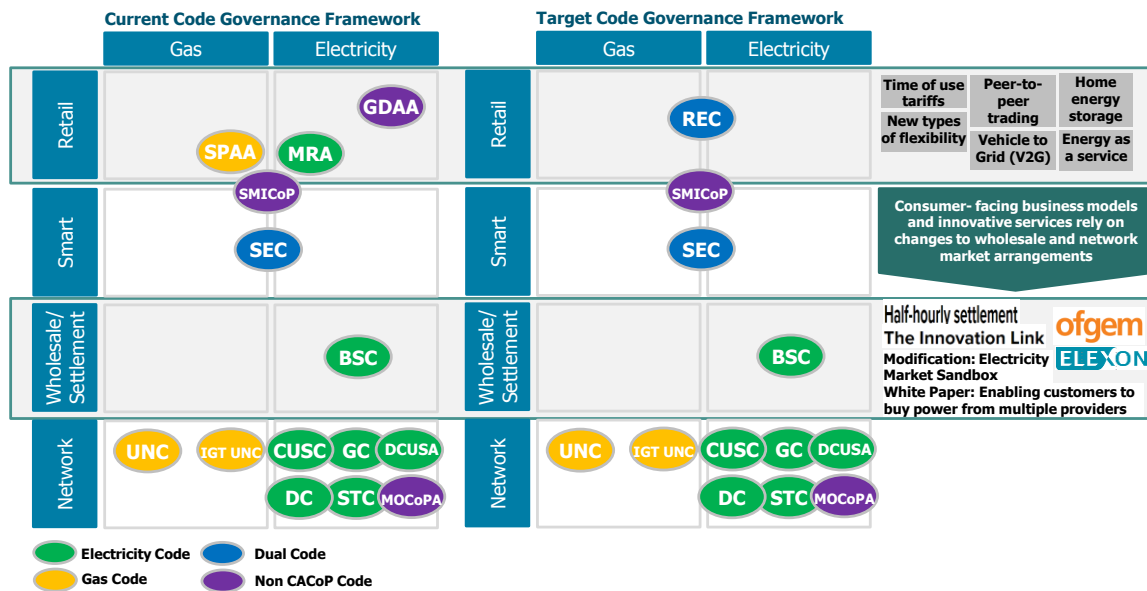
Current Code Governance Framework

Gas

Electricity

Retail

GDAA

SPAA

MRA

SMICoP

Smart

SEC

Wholesale/ Settlement

BSC

Network

UNC

IGT UNC

CUSC

GC

DCUSA

DC

STC

MOCoPA

Target Code Governance Framework

Gas

Electricity

Retail

REC

SMICoP

Smart

SEC

Wholesale/ Settlement

BSC

Network

UNC

IGT UNC

CUSC

GC

DCUSA

DC

STC

MOCoPA

Time of use tariffs

Peer-to-peer trading

Home energy storage

New types of flexibility

Vehicle to Grid (V2G)

Energy as a service

Consumer- facing business models and innovative services rely on changes to wholesale and network market arrangements

Half-hourly settlement

The Innovation Link

Modification: Electricity Market Sandbox

White Paper: Enabling customers to buy power from multiple providers

ofgem

ELEXON

Electricity Code

Dual Code

Gas Code

Non CACoP Code